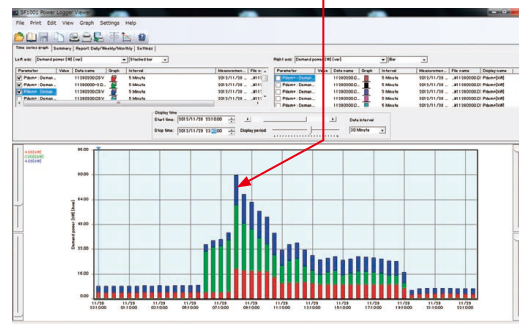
SF1072 Power Logger Viewer

File Print Edit View Graph Settings Help

Time series graph | Summary | Report Daily/Weekly/Monthly | Settings

Left axis: Demand power [kW] [var] | Stacked bar

| Parameter | Value | Data name | Graph | Interval | Measurement... | File n... |
|---|---|---|---|---|---|---|
| Pdem+ : Deman... | | 11080000-CSV | | 5 Minute | | |
| Pdem+ : Deman... | | 11080000-CSV | | 5 Minute | | |
| Pdem+ : Deman... | | 11080000-CSV | | 5 Minute | | |

Right axis: Demand power [kW] [var] | Bar

| Parameter | Value | Data name | Graph | Interval | Measurement... | File name | Display name |
|---|---|---|---|---|---|---|---|
| Pdem+ : Deman... | | 11080000-C... | | 5 Minute | 2013/11/29 ... | ...#1108000... | Pdem+[kW] |
| Pdem+ : Deman... | | 11080000-C... | | 5 Minute | 2013/11/29 ... | ...#1108000... | Pdem+[kW] |
| Pdem+ : Deman... | | 11080000-C... | | 5 Minute | 2013/11/29 ... | ...#1108000... | Pdem+[kW] |
| Pdem+ : Deman... | | 11080000-C... | | 5 Minute | 2013/11/29 ... | ...#1108000... | Pdem+[kW] |

Display time
Start time: 2013/11/29 15:10:00
Stop time: 2013/11/29 15:20:00
Display period
Data interval
20 Minute

Demand power [kW] [var]

90.00
80.00
60.00
40.00
20.00
0.00

11/29 03:10:00
11/29 05:10:00
11/29 07:10:00
11/29 09:10:00
11/29 11:10:00
11/29 13:10:00
11/29 15:10:00
11/29 17:10:00
11/29 19:10:00
11/29 21:10:00
11/29 23:10:00